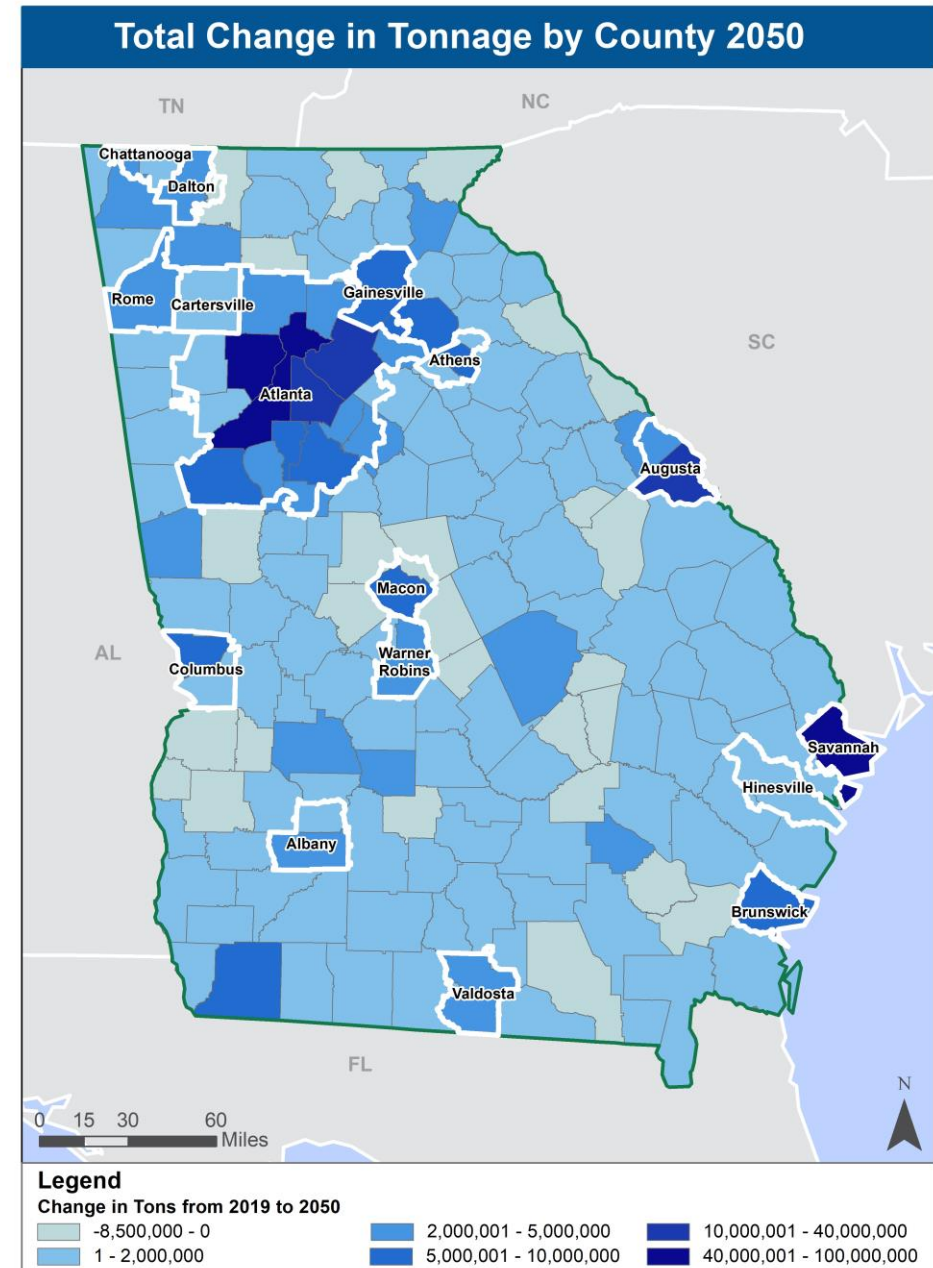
Total Change in Tonnage by County 2050

TN
NC
SC
AL
FL

Chattanooga
Dalton
Rome
Cartersville
Gainesville
Athens
Atlanta
Augusta
Macon
Warner Robins
Columbus
Savannah
Hinesville
Albany
Brunswick
Valdosta

0 15 30 60 Miles

N

Legend
Change in Tons from 2019 to 2050
-8,500,000 - 0
1 - 2,000,000
2,000,001 - 5,000,000
5,000,001 - 10,000,000
10,000,001 - 40,000,000
40,000,001 - 100,000,000